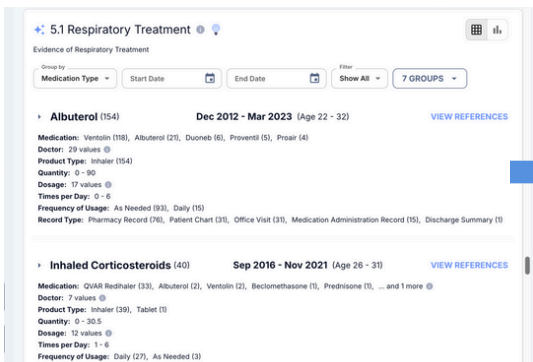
5.1 Respiratory Treatment

Evidence of Respiratory Treatment

Group by
Medication Type
Start Date
End Date
Filter
Show All
7 GROUPS

Albuterol (154)   Dec 2012 - Mar 2023 (Age 22 - 32)   VIEW REFERENCES

Medication: Ventolin (118), Albuterol (21), Duoneb (6), Proventil (5), Proair (4)
Doctor: 29 values
Product Type: Inhaler (154)
Quantity: 0 - 90
Dosage: 17 values
Times per Day: 0 - 6
Frequency of Usage: As Needed (93), Daily (15)
Record Type: Pharmacy Record (76), Patient Chart (31), Office Visit (31), Medication Administration Record (15), Discharge Summary (1)

Inhaled Corticosteroids (40)   Sep 2016 - Nov 2021 (Age 26 - 31)   VIEW REFERENCES

Medication: QVAR Redihaler (33), Albuterol (2), Ventolin (2), Beclomethasone (1), Prednisone (1), ... and 1 more
Doctor: 7 values
Product Type: Inhaler (39), Tablet (1)
Quantity: 0 - 30.5
Dosage: 12 values
Times per Day: 1 - 6
Frequency of Usage: Daily (27), As Needed (3)